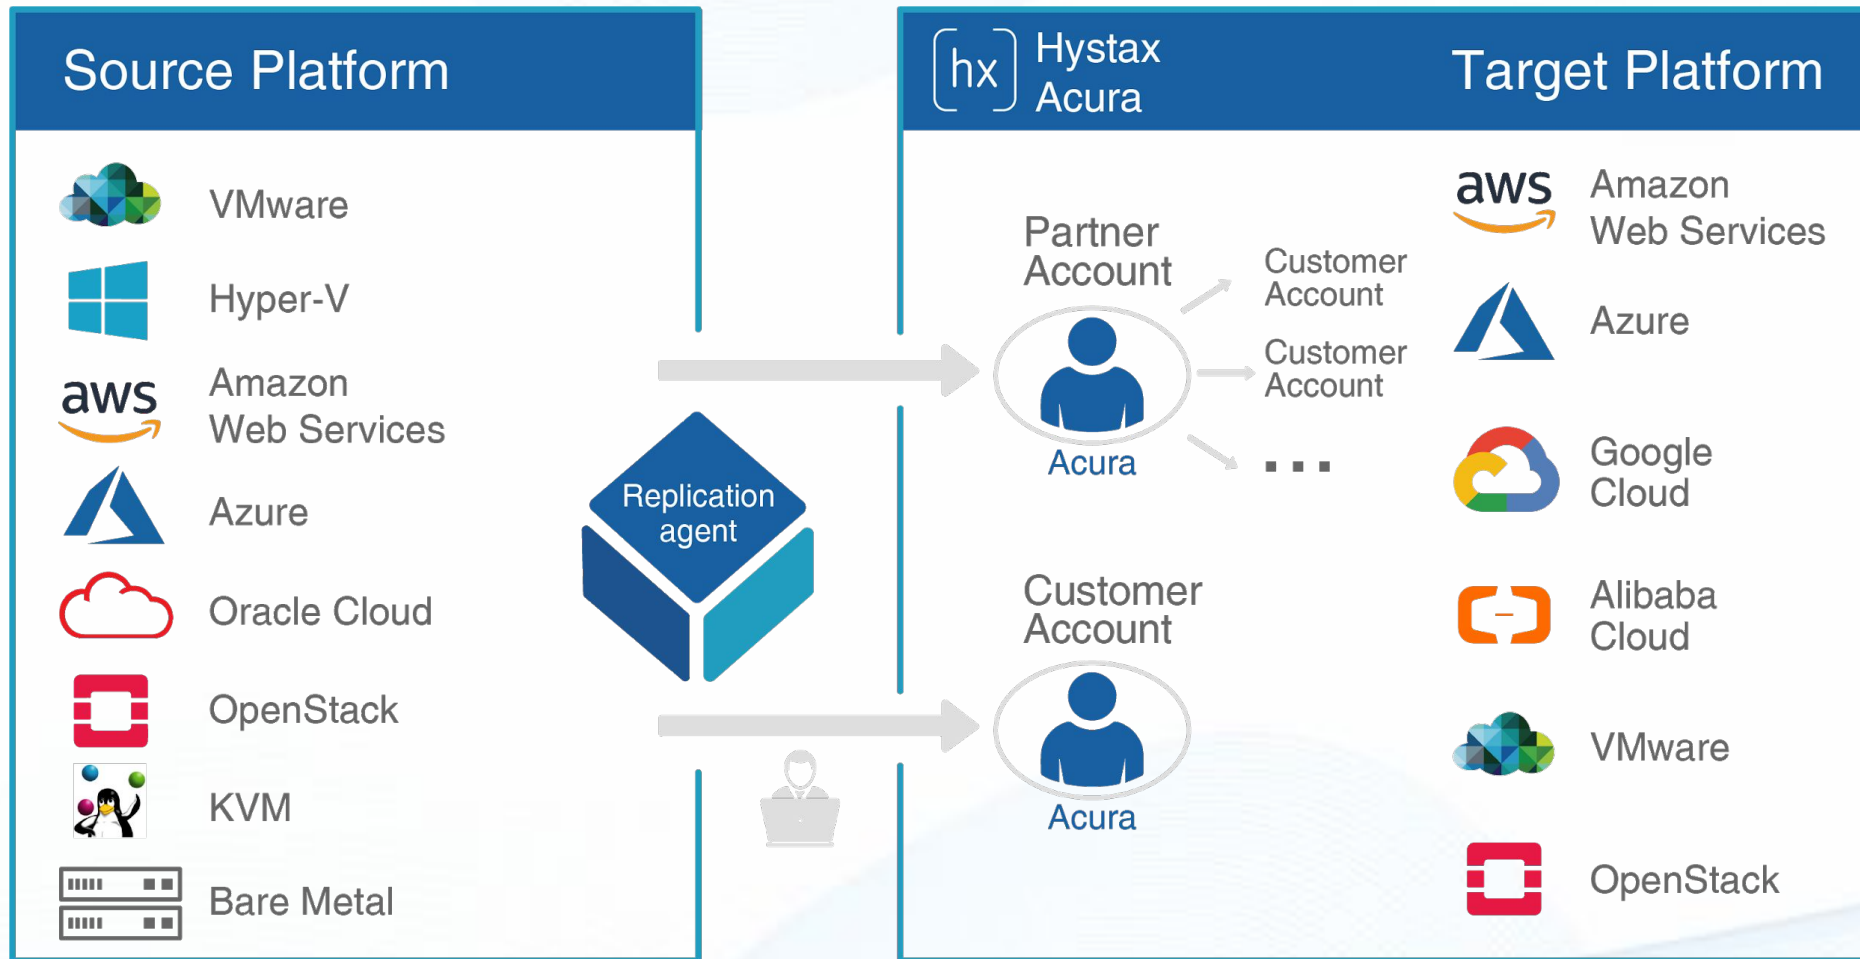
Source Platform

VMware

Hyper-V

aws Amazon Web Services

Azure

Oracle Cloud

OpenStack

KVM

Bare Metal

Replication agent

hx Hystax Acura

Target Platform

Partner Account

Customer Account

Customer Account

...

Acura

Customer Account

Acura

aws Amazon Web Services

Azure

Google Cloud

Alibaba Cloud

VMware

OpenStack